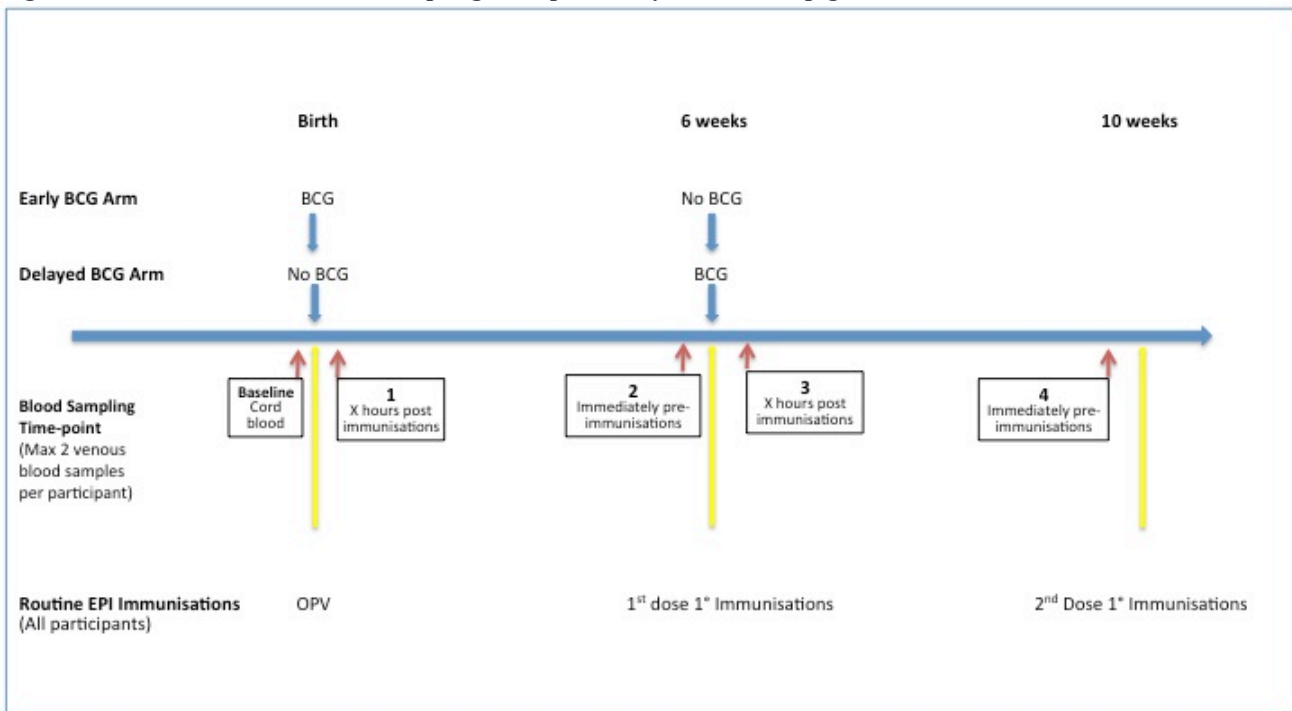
Birth

6 weeks

10 weeks

Early BCG Arm

BCG

No BCG

Delayed BCG Arm

No BCG

BCG

Blood Sampling Time-point (Max 2 venous blood samples per participant)

Baseline Cord blood

1 X hours post immunisations

2 Immediately pre-immunisations

3 X hours post immunisations

4 Immediately pre-immunisations

Routine EPI Immunisations (All participants)

OPV

1$^{st}$ dose 1° Immunisations

2$^{nd}$ Dose 1° Immunisations